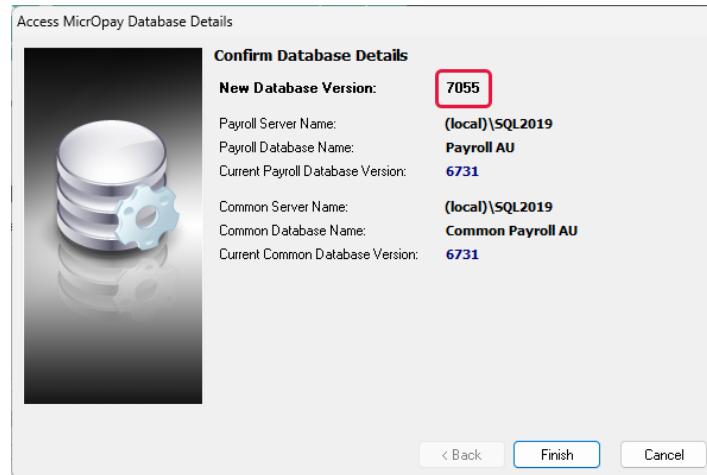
Access MicrOpay Database Details

Confirm Database Details

| | |
|---|---|
| New Database Version: | 7055 |
| Payroll Server Name: | (local)\SQL2019 |
| Payroll Database Name: | Payroll AU |
| Current Payroll Database Version: | 6731 |
| Common Server Name: | (local)\SQL2019 |
| Common Database Name: | Common Payroll AU |
| Current Common Database Version: | 6731 |

< Back

Finish

Cancel